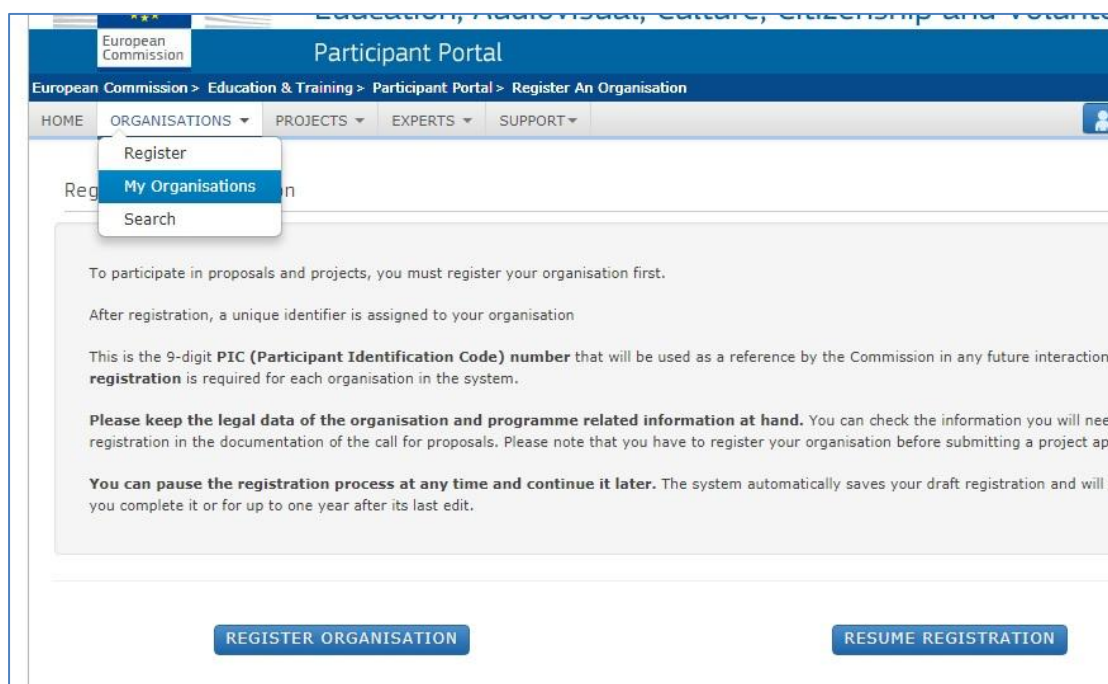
European Commission

Participant Portal

European Commission > Education & Training > Participant Portal > Register An Organisation

HOME ORGANISATIONS ▾ PROJECTS ▾ EXPERTS ▾ SUPPORT ▾

Register
My Organisations
Search

Reg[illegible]n

To participate in proposals and projects, you must register your organisation first.

After registration, a unique identifier is assigned to your organisation

This is the 9-digit **PIC (Participant Identification Code) number** that will be used as a reference by the Commission in any future interaction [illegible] **registration** is required for each organisation in the system.

**Please keep the legal data of the organisation and programme related information at hand.** You can check the information you will nee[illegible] registration in the documentation of the call for proposals. Please note that you have to register your organisation before submitting a project ap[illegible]

**You can pause the registration process at any time and continue it later.** The system automatically saves your draft registration and will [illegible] you complete it or for up to one year after its last edit.

REGISTER ORGANISATION

RESUME REGISTRATION